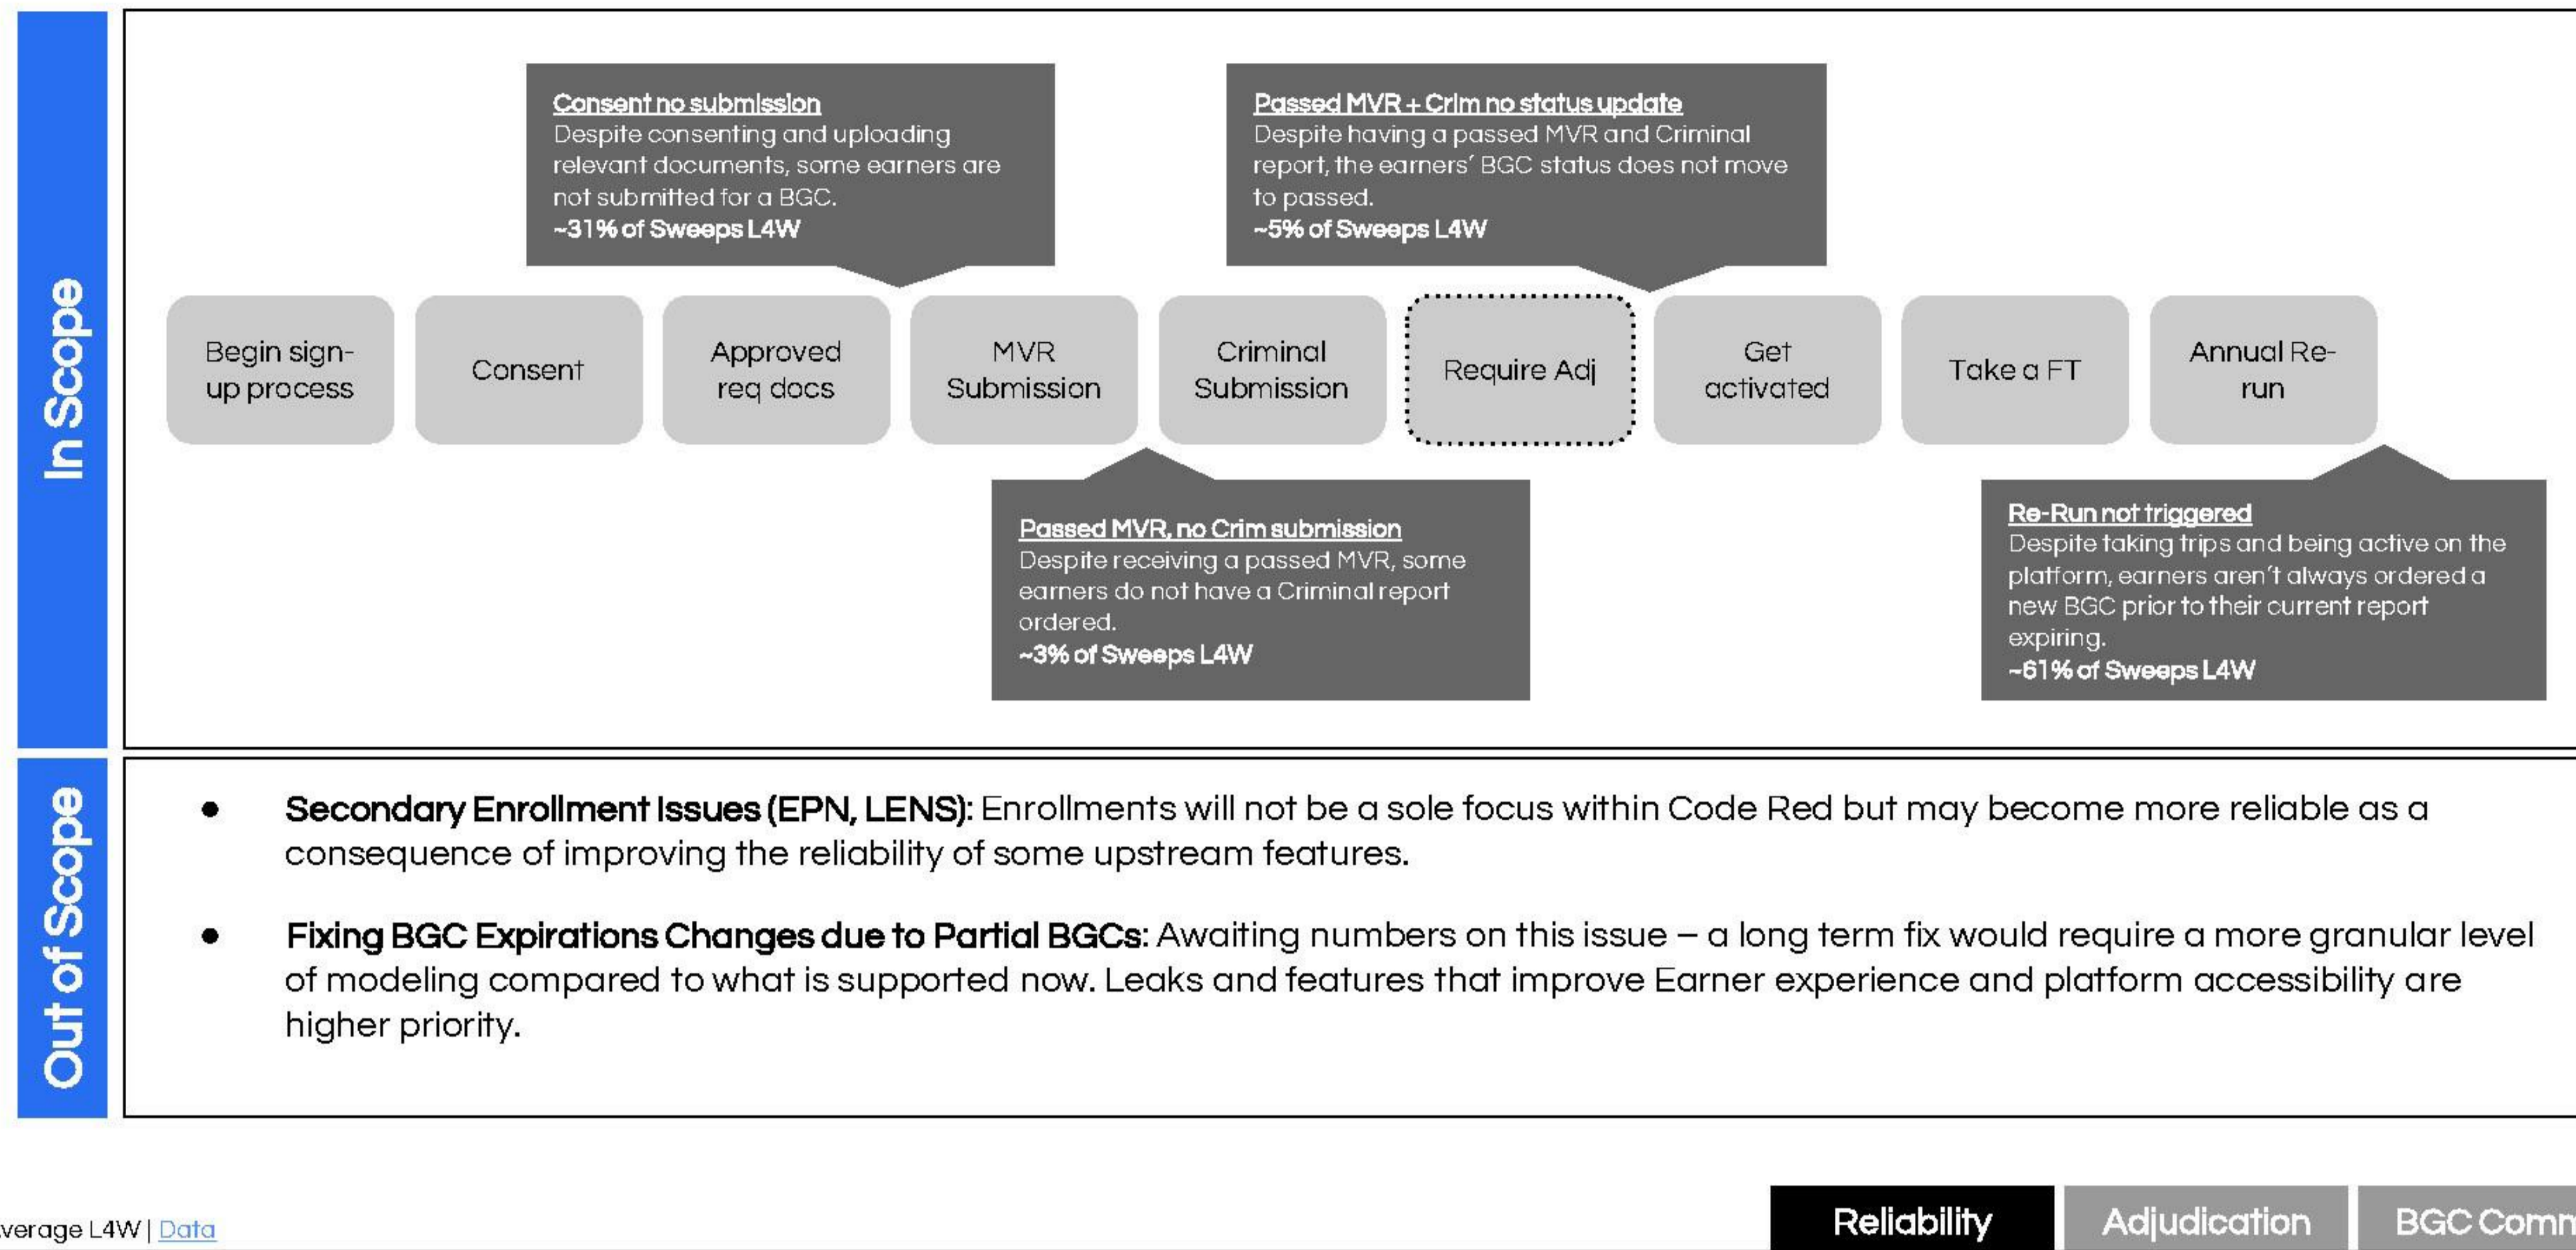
In Scope

Consent no submission
Despite consenting and uploading relevant documents, some earners are not submitted for a BGC.
~31% of Sweeps L4W

Passed MVR + Crim no status update
Despite having a passed MVR and Criminal report, the earners' BGC status does not move to passed.
~5% of Sweeps L4W

Begin sign-up process

Consent

Approved req docs

MVR Submission

Criminal Submission

Require Adj

Get activated

Take a FT

Annual Re-run

Passed MVR, no Crim submission
Despite receiving a passed MVR, some earners do not have a Criminal report ordered.
~3% of Sweeps L4W

Re-Run not triggered
Despite taking trips and being active on the platform, earners aren't always ordered a new BGC prior to their current report expiring.
~61% of Sweeps L4W

Out of Scope

• Secondary Enrollment Issues (EPN, LENS): Enrollments will not be a sole focus within Code Red but may become more reliable as a consequence of improving the reliability of some upstream features.

• Fixing BGC Expirations Changes due to Partial BGCs: Awaiting numbers on this issue – a long term fix would require a more granular level of modeling compared to what is supported now. Leaks and features that improve Earner experience and platform accessibility are higher priority.

verage L4W | Data

Reliability | Adjudication | BGC Comm